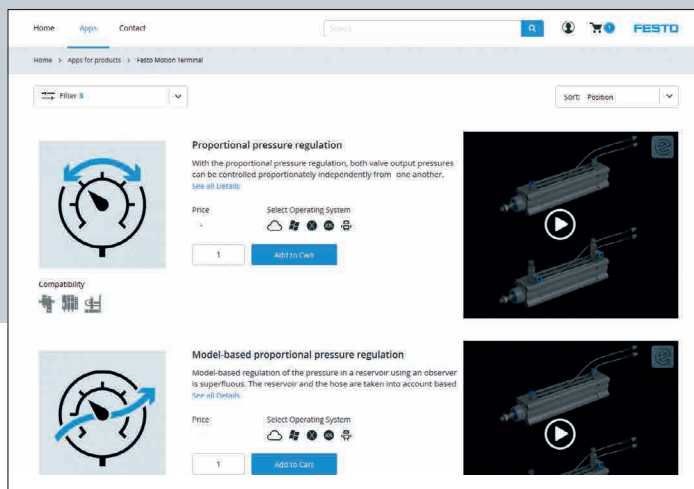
Home Apps Contact

Search

FESTO

Home > Apps for products > Festo Motion Terminal

Filter 3

Sort: Position

Proportional pressure regulation

With the proportional pressure regulation, both valve output pressures can be controlled proportionately independently from one another.

See all Details

Price

-

Select Operating System

1

Add to Cart

Compatibility

Model-based proportional pressure regulation

Model-based regulation of the pressure in a reservoir using an observer is superfluous. The reservoir and the hose are taken into account based

See all Details

Price

Select Operating System

1

Add to Cart